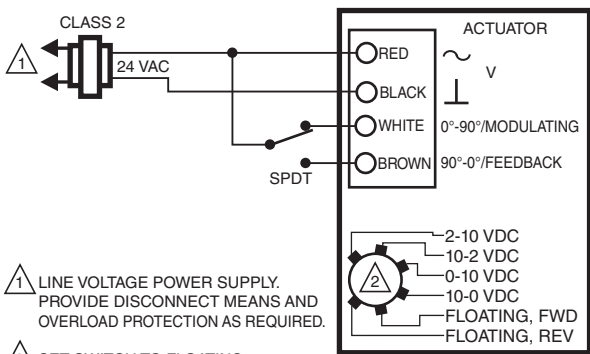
CLASS 2

1

24 VAC

ACTUATOR

RED

~

V

BLACK

WHITE

0°-90°/MODULATING

BROWN

90°-0°/FEEDBACK

SPDT

2-10 VDC

10-2 VDC

0-10 VDC

10-0 VDC

FLOATING, FWD

FLOATING, REV

2

1 LINE VOLTAGE POWER SUPPLY. PROVIDE DISCONNECT MEANS AND OVERLOAD PROTECTION AS REQUIRED.

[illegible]